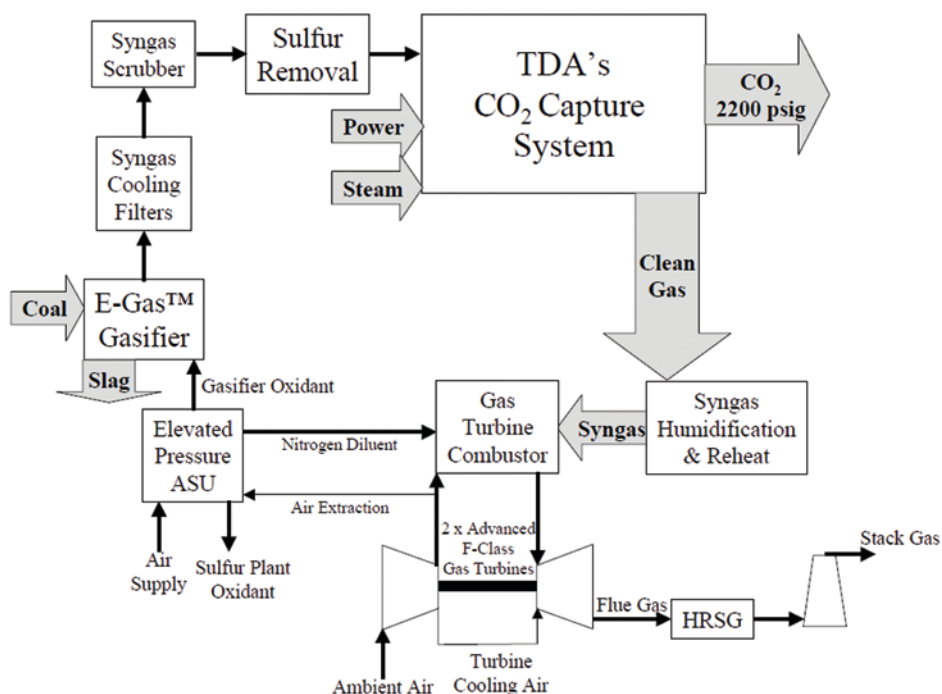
Syngas Scrubber

Sulfur Removal

TDA's $CO_2$ Capture System

$CO_2$ 2200 psig

Power

Steam

Syngas Cooling Filters

Clean Gas

Coal

E-Gas™ Gasifier

Slag

Gasifier Oxidant

Gas Turbine Combustor

Syngas

Syngas Humidification & Reheat

Elevated Pressure ASU

Nitrogen Diluent

Air Extraction

2 x Advanced F-Class Gas Turbines

Air Supply

Sulfur Plant Oxidant

Stack Gas

Flue Gas

HRSG

Ambient Air

Turbine Cooling Air